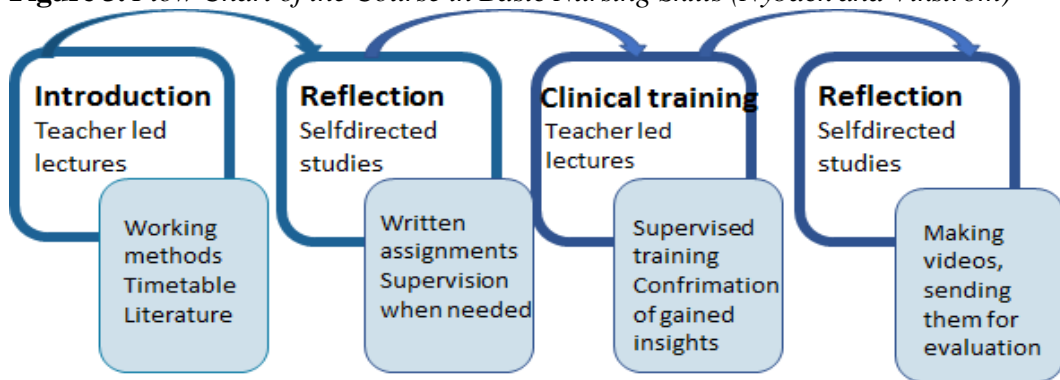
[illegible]

Introduction
Teacher led lectures

Working methods
Timetable
Literature

Reflection
Selfdirected studies

Written assignments
Supervision when needed

Clinical training
Teacher led lectures

Supervised training
Confirmation of gained insights

Reflection
Selfdirected studies

Making videos, sending them for evaluation